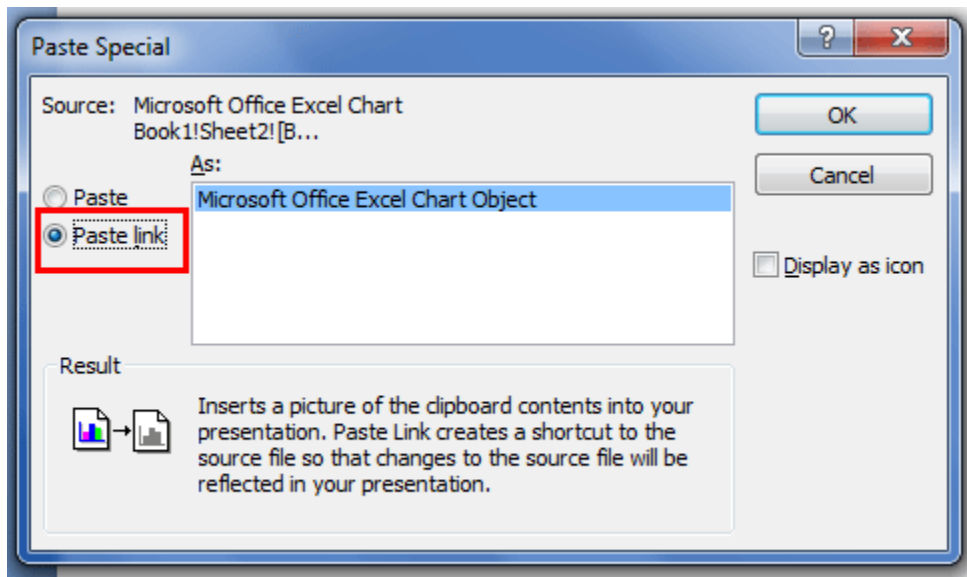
Paste Special

?

X

Source: Microsoft Office Excel Chart
Book1!Sheet2![B...

As:

Paste

Paste link

Microsoft Office Excel Chart Object

OK

Cancel

Display as icon

Result

Inserts a picture of the clipboard contents into your presentation. Paste Link creates a shortcut to the source file so that changes to the source file will be reflected in your presentation.